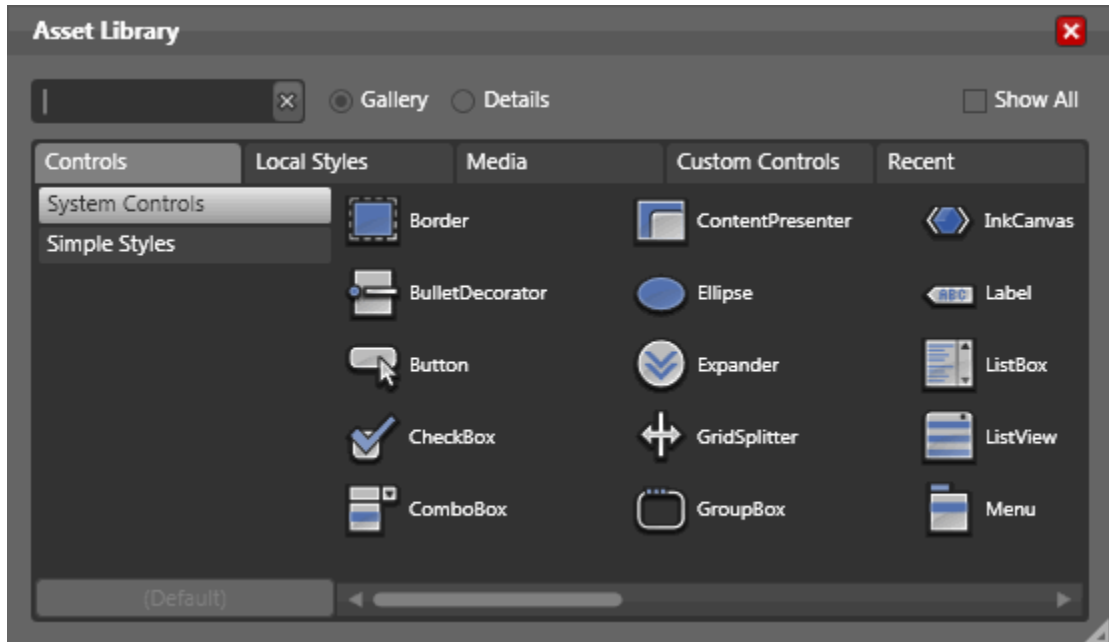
Asset Library

Gallery Details Show All

Controls | Local Styles | Media | Custom Controls | Recent

System Controls
Simple Styles

Border
BulletDecorator
Button
CheckBox
ComboBox

ContentPresenter
Ellipse
Expander
GridSplitter
GroupBox

InkCanvas
ABC Label
ListBox
ListView
Menu

(Default)